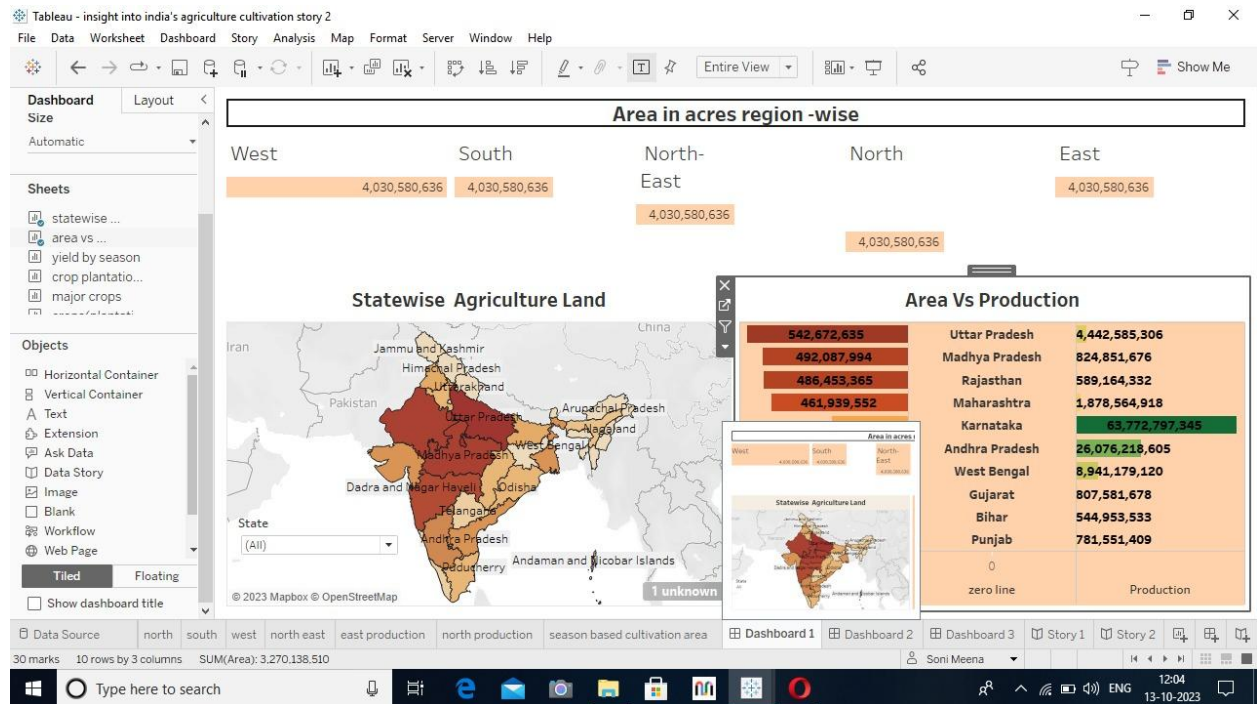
Tableau - insight into india's agriculture cultivation story 2

File Data Worksheet Dashboard Story Analysis Map Format Server Window Help

Entire View

Show Me

Dashboard Layout

Size

Automatic

Sheets

statewise ...
area vs ...
yield by season
crop plantatio...
major crops

Objects

Horizontal Container
Vertical Container
Text
Extension
Ask Data
Data Story
Image
Blank
Workflow
Web Page

Tiled Floating

Show dashboard title

Area in acres region -wise

West 4,030,580,636

South 4,030,580,636

North-East 4,030,580,636

North 4,030,580,636

East 4,030,580,636

Statewise Agriculture Land

China
Iran
Pakistan
Jammu and Kashmir
Himachal Pradesh
Uttarakhand
Uttar Pradesh
Arunachal Pradesh
Nagaland
West Bengal
Madhya Pradesh
Dadra and Nagar Haveli
Odisha
Telangana
Andhra Pradesh
Puducherry
Andaman and Nicobar Islands

State
(All)

© 2023 Mapbox © OpenStreetMap

1 unknown

Area Vs Production

| | | |
|---|---|---|
| 542,672,635 | Uttar Pradesh | 4,442,585,306 |
| 492,087,994 | Madhya Pradesh | 824,851,676 |
| 486,453,365 | Rajasthan | 589,164,332 |
| 461,939,552 | Maharashtra | 1,878,564,918 |
| | Karnataka | 63,772,797,345 |
| | Andhra Pradesh | 26,076,218,605 |
| | West Bengal | 8,941,179,120 |
| | Gujarat | 807,581,678 |
| | Bihar | 544,953,533 |
| | Punjab | 781,551,409 |
| 0 | zero line | Production |

Area in acres
West South North-East
Statewise Agriculture Land

Data Source north south west north east east production north production season based cultivation area Dashboard 1 Dashboard 2 Dashboard 3 Story 1 Story 2

30 marks 10 rows by 3 columns SUM(Area): 3,270,138,510

Soni Meena

Type here to search

ENG 12:04 13-10-2023